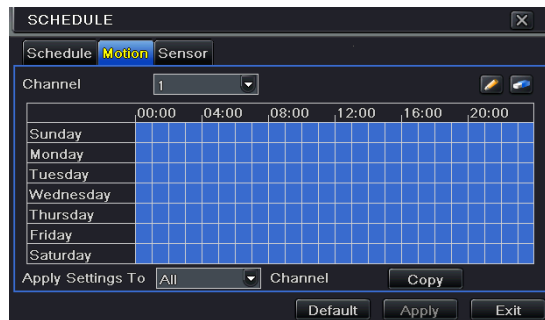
SCHEDULE

Schedule Motion Sensor

Channel 1

| | 00:00 | 04:00 | 08:00 | 12:00 | 16:00 | 20:00 |
|---|---|---|---|---|---|---|
| Sunday | | | | | | |
| Monday | | | | | | |
| Tuesday | | | | | | |
| Wednesday | | | | | | |
| Thursday | | | | | | |
| Friday | | | | | | |
| Saturday | | | | | | |

Apply Settings To All Channel Copy

Default Apply Exit